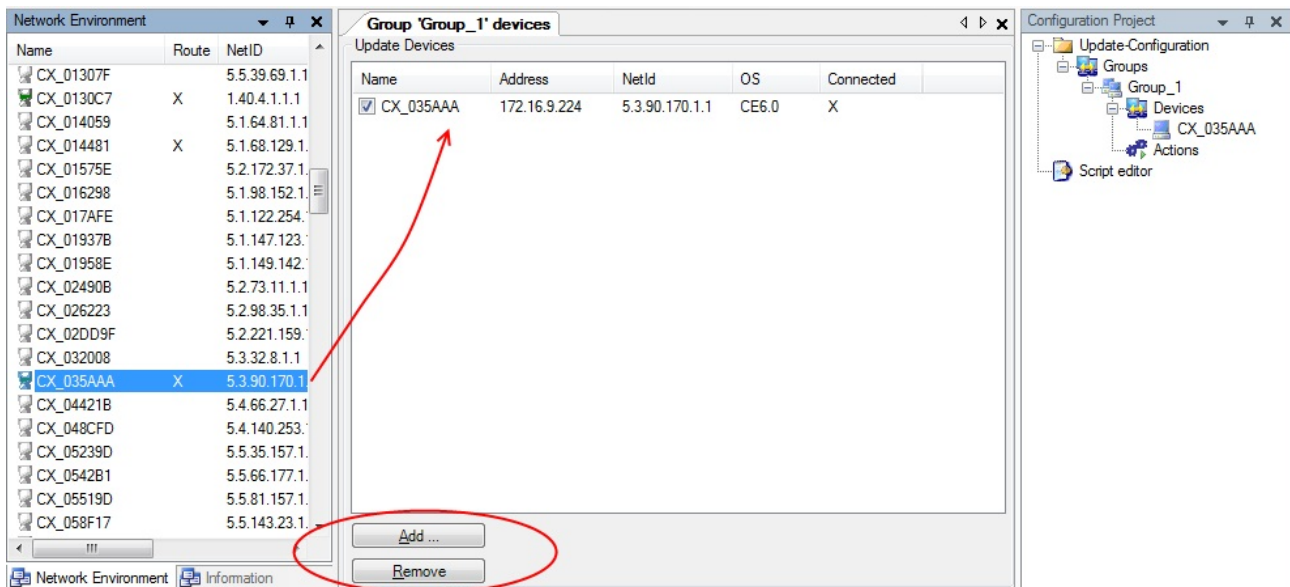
Network Environment

| Name | Route | NetID |
|---|---|---|
| CX_01307F | | 5.5.39.69.1.1 |
| CX_0130C7 | X | 1.40.4.1.1.1 |
| CX_014059 | | 5.1.64.81.1.1 |
| CX_014481 | X | 5.1.68.129.1. |
| CX_01575E | | 5.2.172.37.1. |
| CX_016298 | | 5.1.98.152.1. |
| CX_017AFE | | 5.1.122.254. |
| CX_01937B | | 5.1.147.123. |
| CX_01958E | | 5.1.149.142. |
| CX_02490B | | 5.2.73.11.1.1 |
| CX_026223 | | 5.2.98.35.1.1 |
| CX_02DD9F | | 5.2.221.159. |
| CX_032008 | | 5.3.32.8.1.1 |
| CX_035AAA | X | 5.3.90.170.1. |
| CX_04421B | | 5.4.66.27.1.1 |
| CX_048CFD | | 5.4.140.253. |
| CX_05239D | | 5.5.35.157.1. |
| CX_0542B1 | | 5.5.66.177.1. |
| CX_05519D | | 5.5.81.157.1. |
| CX_058F17 | | 5.5.143.23.1. |

Network Environment Information

Group 'Group_1' devices

Update Devices

| Name | Address | NetId | OS | Connected |
|---|---|---|---|---|
| CX_035AAA | 172.16.9.224 | 5.3.90.170.1.1 | CE6.0 | X |

Add ...
Remove

Configuration Project
Update-Configuration
Groups
Group_1
Devices
CX_035AAA
Actions
Script editor